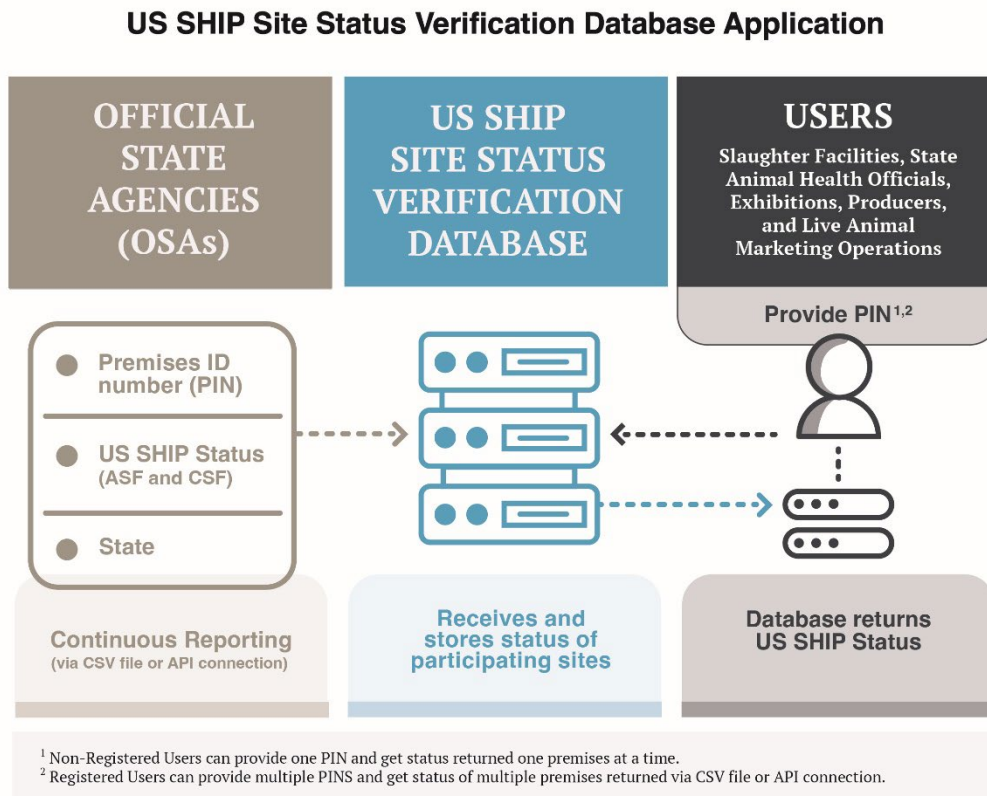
US SHIP Site Status Verification Database Application

OFFICIAL STATE AGENCIES (OSAs)

US SHIP SITE STATUS VERIFICATION DATABASE

USERS
Slaughter Facilities, State Animal Health Officials, Exhibitions, Producers, and Live Animal Marketing Operations

Provide PIN$^{1,2}$

Premises ID number (PIN)

US SHIP Status (ASF and CSF)

State

Continuous Reporting
(via CSV file or API connection)

Receives and stores status of participating sites

Database returns US SHIP Status

$^1$ Non-Registered Users can provide one PIN and get status returned one premises at a time.
$^2$ Registered Users can provide multiple PINS and get status of multiple premises returned via CSV file or API connection.